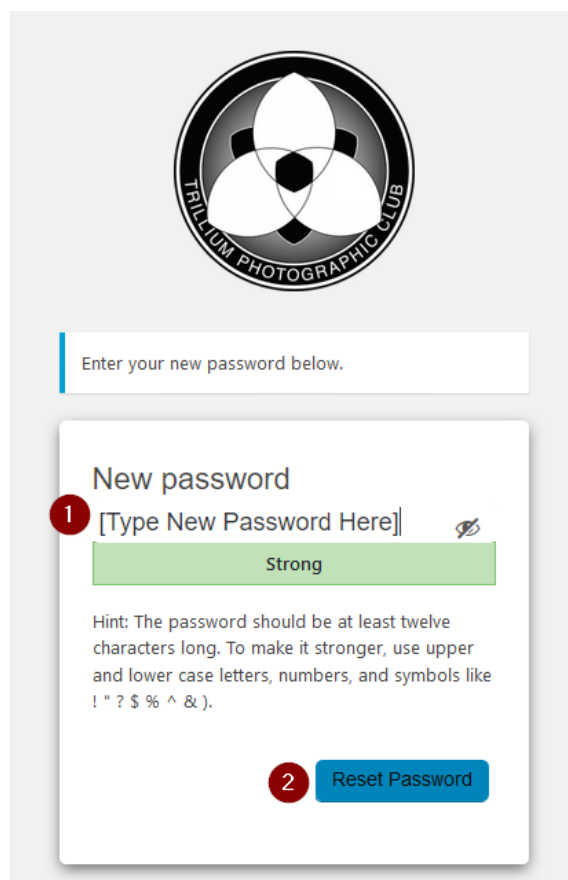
TRILLIUM PHOTOGRAPHIC CLUB

Enter your new password below.

New password

1 [Type New Password Here]

Strong

Hint: The password should be at least twelve characters long. To make it stronger, use upper and lower case letters, numbers, and symbols like ! " ? $ % ^ & ).

2 Reset Password